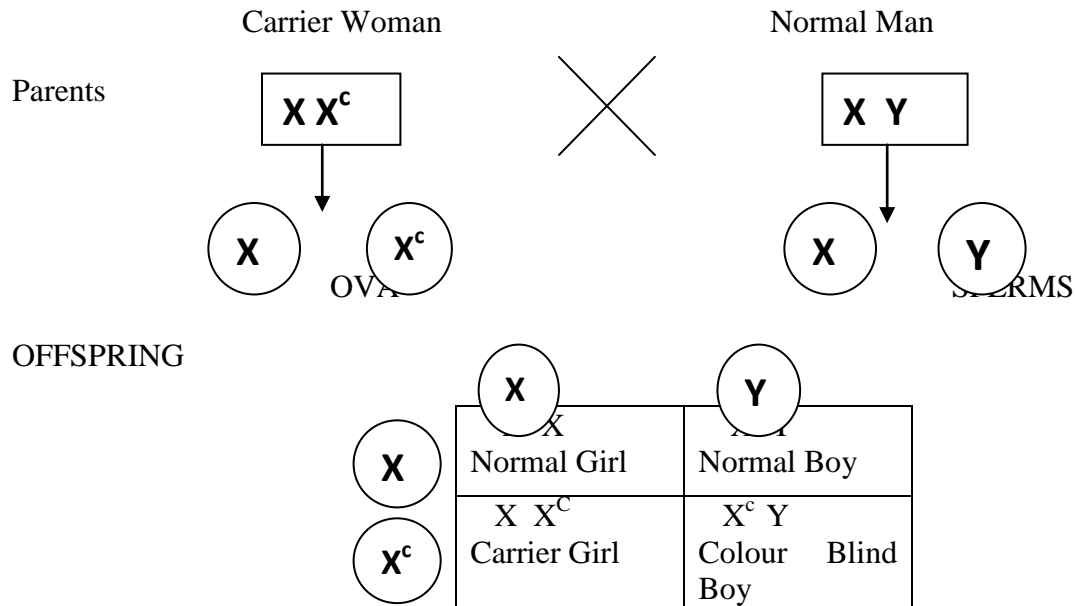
Carrier Woman

Normal Man

Parents

$X X^c$

$X Y$

$X$

$X^c$

OVA

$X$

$Y$

SPERMS

OFFSPRING

| | $X$ | $Y$ |
|---|---|---|
| $X$ | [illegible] X Normal Girl | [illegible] Normal Boy |
| $X^c$ | $X X^C$ Carrier Girl | $X^c Y$ Colour Blind Boy |